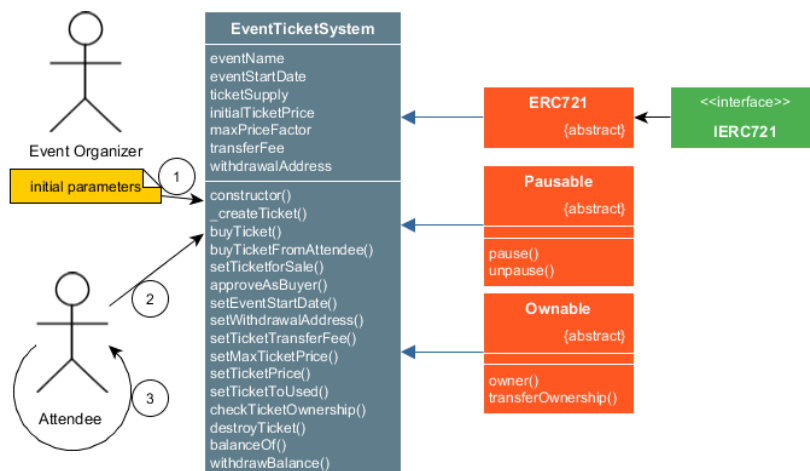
Event Organizer

initial parameters

1

2

3

Attendee

EventTicketSystem

eventName
eventStartDate
ticketSupply
initialTicketPrice
maxPriceFactor
transferFee
withdrawalAddress

constructor()
_createTicket()
buyTicket()
buyTicketFromAttendee()
setTicketforSale()
approveAsBuyer()
setEventStartDate()
setWithdrawalAddress()
setTicketTransferFee()
setMaxTicketPrice()
setTicketPrice()
setTicketToUsed()
checkTicketOwnership()
destroyTicket()
balanceOf()
withdrawBalance()

ERC721
{abstract}

<<interface>>
IERC721

Pausable
{abstract}

pause()
unpause()

Ownable
{abstract}

owner()
transferOwnership()